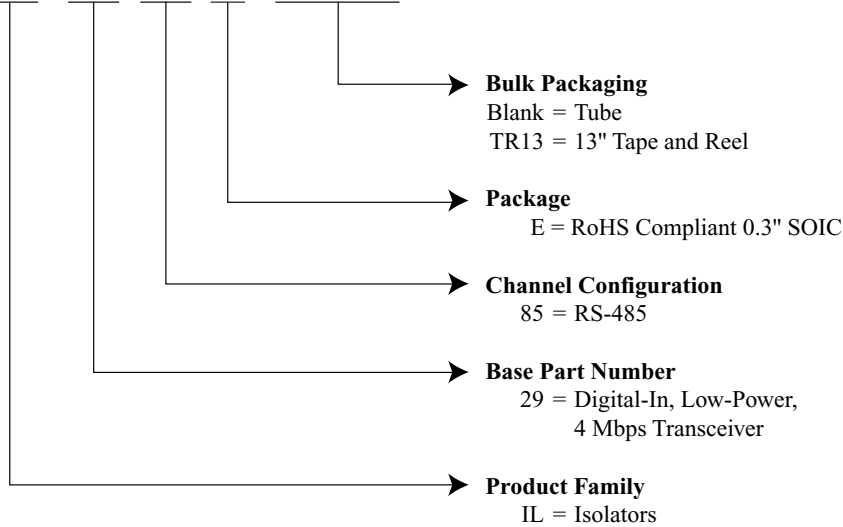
**Bulk Packaging**
Blank = Tube
TR13 = 13" Tape and Reel

**Package**
E = RoHS Compliant 0.3" SOIC

**Channel Configuration**
85 = RS-485

**Base Part Number**
29 = Digital-In, Low-Power, 4 Mbps Transceiver

**Product Family**
IL = Isolators